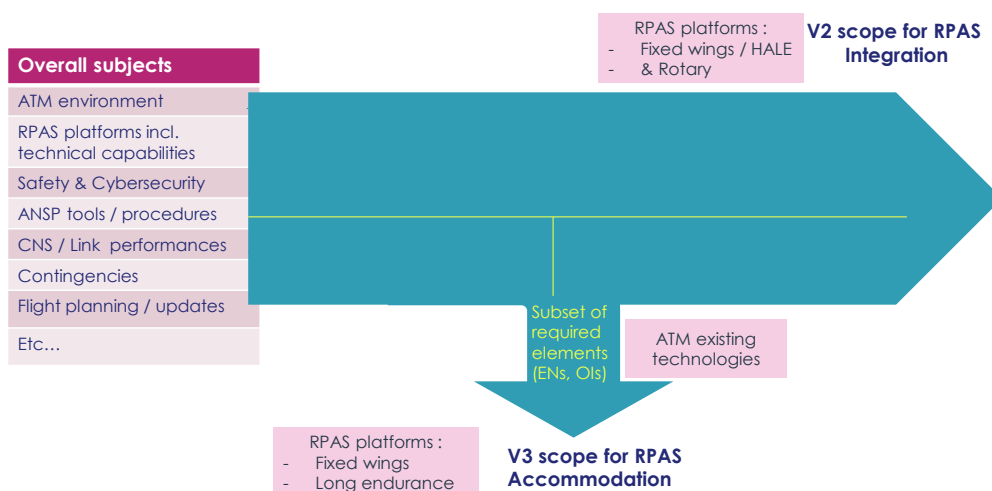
RPAS platforms :
- Fixed wings / HALE
- & Rotary

V2 scope for RPAS Integration

Overall subjects

ATM environment

RPAS platforms incl. technical capabilities

Safety & Cybersecurity

ANSP tools / procedures

CNS / Link performances

Contingencies

Flight planning / updates

Etc…

Subset of required elements (ENs, OIs)

ATM existing technologies

RPAS platforms :
- Fixed wings
- Long endurance

V3 scope for RPAS Accommodation